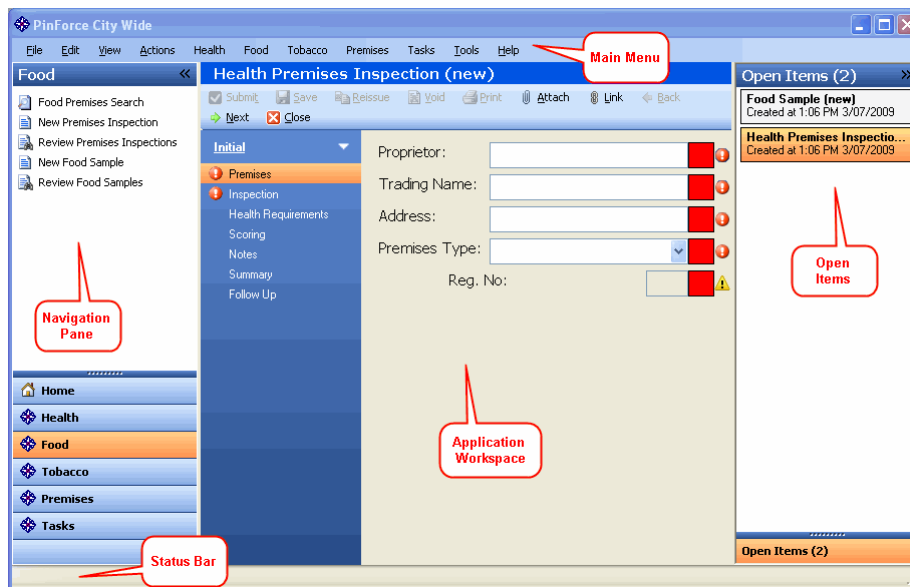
PinForce City Wide

File Edit View Actions Health Food Tobacco Premises Tasks Tools Help

Main Menu

Food

Food Premises Search
New Premises Inspection
Review Premises Inspections
New Food Sample
Review Food Samples

Navigation Pane

Home
Health
Food
Tobacco
Premises
Tasks

Health Premises Inspection (new)

Submit Save Reissue Void Print Attach Link Back
Next Close

Initial
Premises
Inspection
Health Requirements
Scoring
Notes
Summary
Follow Up

Proprietor:
Trading Name:
Address:
Premises Type:
Reg. No:

Application Workspace

Open Items (2)

Food Sample (new)
Created at 1:06 PM 3/07/2009

Health Premises Inspectio...
Created at 1:06 PM 3/07/2009

Open Items

Open Items (2)

Status Bar